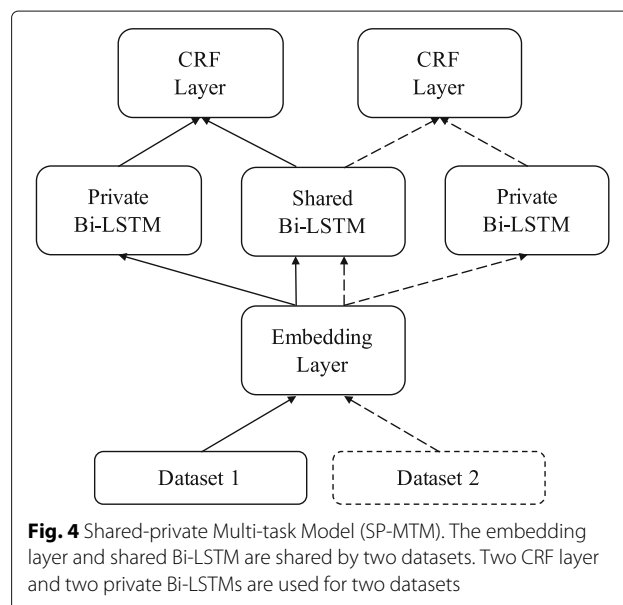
CRF Layer

CRF Layer

Private Bi-LSTM

Shared Bi-LSTM

Private Bi-LSTM

Embedding Layer

Dataset 1

Dataset 2

**Fig. 4** Shared-private Multi-task Model (SP-MTM). The embedding layer and shared Bi-LSTM are shared by two datasets. Two CRF layer and two private Bi-LSTMs are used for two datasets